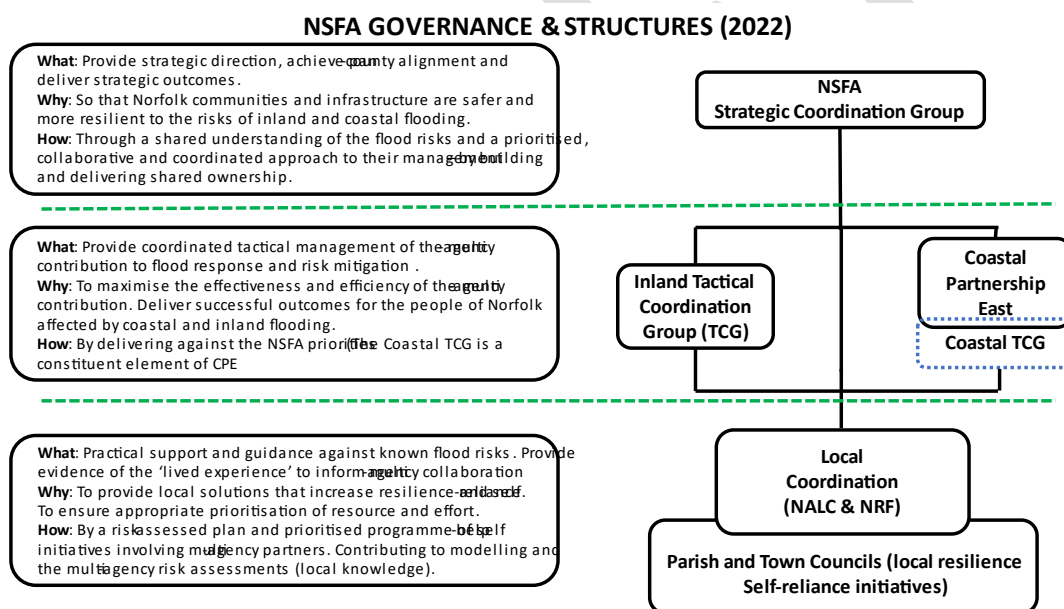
NSFA GOVERNANCE & STRUCTURES (2022)

What: Provide strategic direction, achieve county alignment and deliver strategic outcomes.
Why: So that Norfolk communities and infrastructure are safer and more resilient to the risks of inland and coastal flooding.
How: Through a shared understanding of the flood risks and a prioritised, collaborative and coordinated approach to their management – building and delivering shared ownership.

What: Provide coordinated tactical management of the multi agency contribution to flood response and risk mitigation .
Why: To maximise the effectiveness and efficiency of the multi agency contribution. Deliver successful outcomes for the people of Norfolk affected by coastal and inland flooding.
How: By delivering against the NSFA priorities. The Coastal TCG is a constituent element of CPE

What: Practical support and guidance against known flood risks . Provide evidence of the 'lived experience' to inform multi agency collaboration
Why: To provide local solutions that increase resilience and self-reliance. To ensure appropriate prioritisation of resource and effort.
How: By a risk assessed plan and prioritised programme of self-help initiatives involving multi agency partners. Contributing to modelling and the multi agency risk assessments (local knowledge).

NSFA
Strategic Coordination Group

Inland Tactical Coordination Group (TCG)

Coastal Partnership East

Coastal TCG

Local Coordination (NALC & NRF)

Parish and Town Councils (local resilience Self-reliance initiatives)